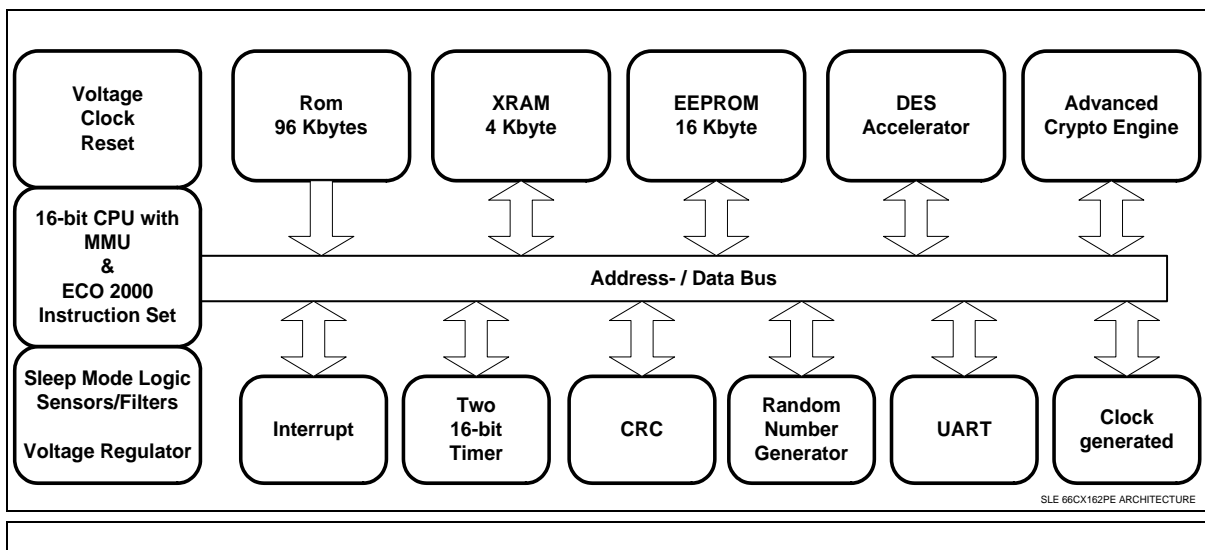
Voltage
Clock
Reset

Rom
96 Kbytes

XRAM
4 Kbyte

EEPROM
16 Kbyte

DES
Accelerator

Advanced
Crypto Engine

16-bit CPU with
MMU
&
ECO 2000
Instruction Set

Address- / Data Bus

Sleep Mode Logic
Sensors/Filters

Voltage Regulator

Interrupt

Two
16-bit
Timer

CRC

Random
Number
Generator

UART

Clock
generated

SLE 66CX162PE ARCHITECTURE